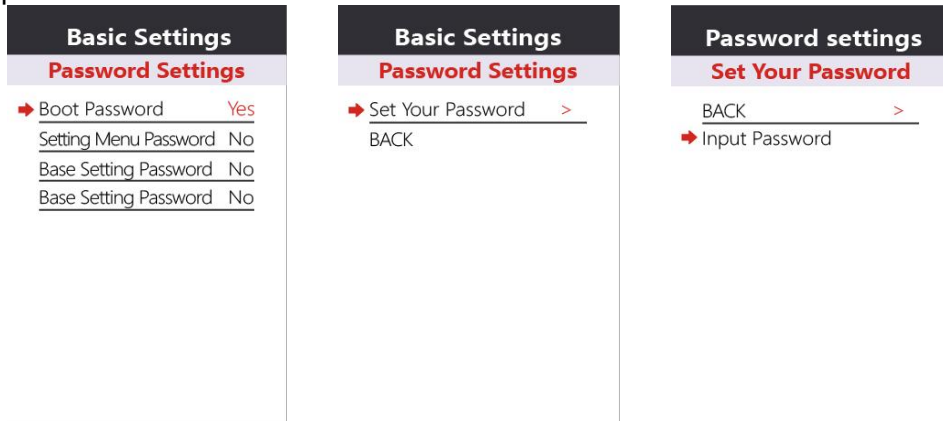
Basic Settings
Password Settings

Boot Password Yes
Setting Menu Password No
Base Setting Password No
Base Setting Password No

Basic Settings
Password Settings

Set Your Password >
BACK

Password settings
Set Your Password

BACK >
Input Password